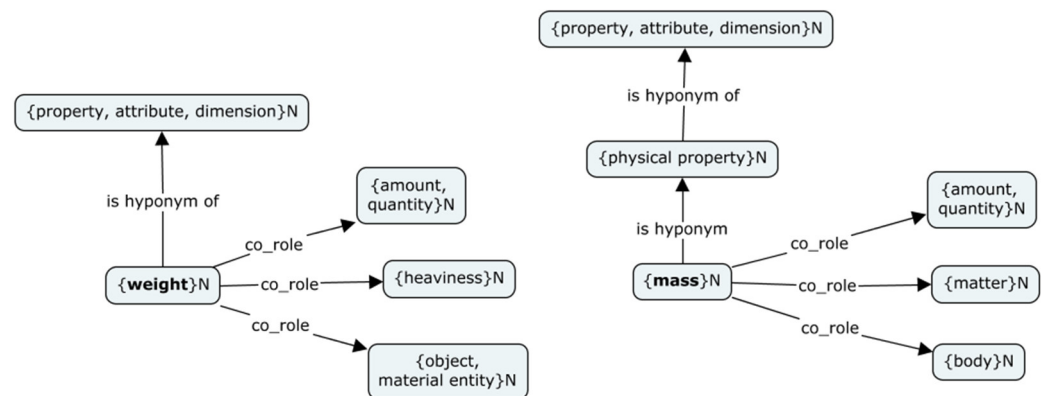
{property, attribute, dimension}N

is hyponym of

{amount, quantity}N

co_role

{weight}N

co_role

{heaviness}N

co_role

{object, material entity}N

{property, attribute, dimension}N

is hyponym of

{physical property}N

is hyponym

{amount, quantity}N

co_role

{mass}N

co_role

{matter}N

co_role

{body}N